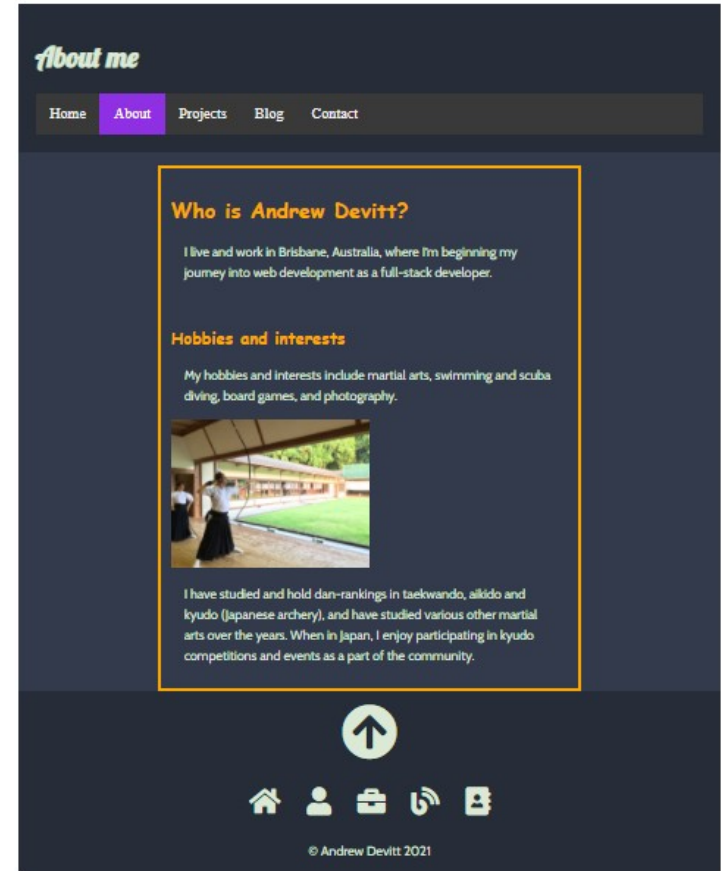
About me

Home About Projects Blog Contact

Who is Andrew Devitt?

I live and work in Brisbane, Australia, where I'm beginning my journey into web development as a full-stack developer.

Hobbies and interests

My hobbies and interests include martial arts, swimming and scuba diving, board games, and photography.

I have studied and hold dan-rankings in taekwando, aikido and kyudo (Japanese archery), and have studied various other martial arts over the years. When in Japan, I enjoy participating in kyudo competitions and events as a part of the community.

© Andrew Devitt 2021